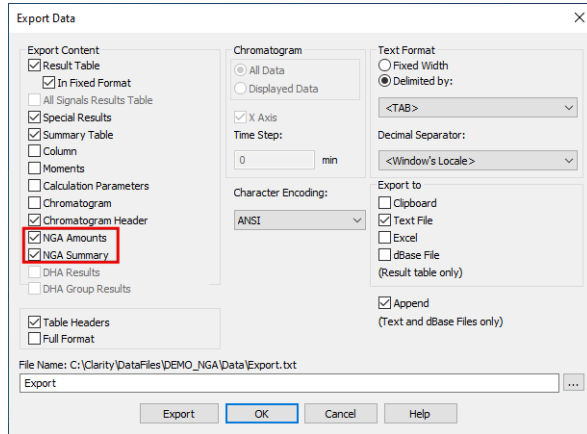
Export Data

Export Content
☑ Result Table
☑ In Fixed Format
☐ All Signals Results Table
☑ Special Results
☑ Summary Table
☐ Column
☐ Moments
☐ Calculation Parameters
☐ Chromatogram
☑ Chromatogram Header
☑ NGA Amounts
☑ NGA Summary
☐ DHA Results
☐ DHA Group Results

☑ Table Headers
☐ Full Format

Chromatogram
All Data
Displayed Data
☑ X Axis
Time Step:
0
min

Character Encoding:
ANSI

Text Format
Fixed Width
Delimited by:
<TAB>
Decimal Separator:
<Window's Locale>

Export to
☐ Clipboard
☑ Text File
☐ Excel
☐ dBase File
(Result table only)

☑ Append
(Text and dBase Files only)

File Name: C:\Clarity\DataFiles\DEMO_NGA\Data\Export.txt
Export
...

Export
OK
Cancel
Help